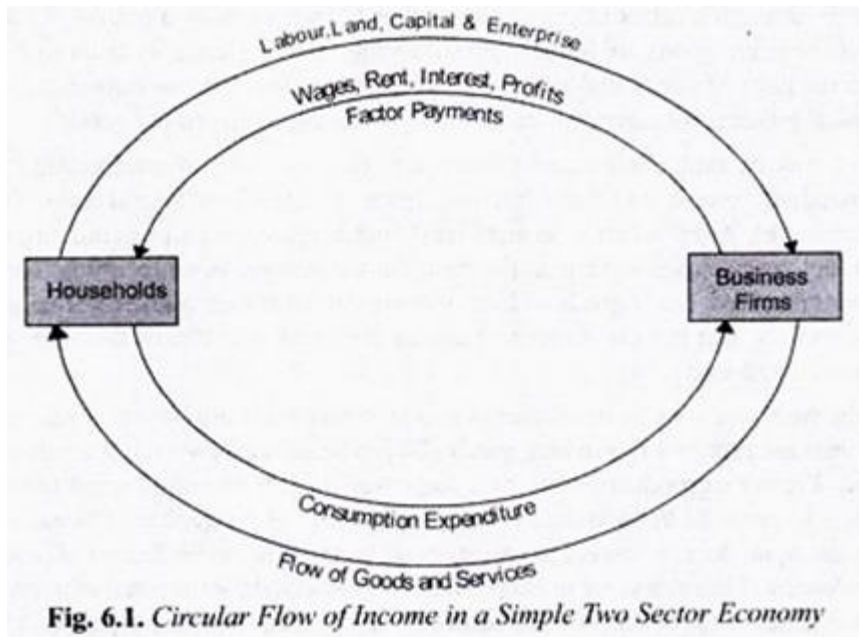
Labour,Land, Capital & Enterprise

Wages, Rent, Interest, Profits
Factor Payments

Households

Business Firms

Consumption Expenditure

Flow of Goods and Services

**Fig. 6.1.** *Circular Flow of Income in a Simple Two Sector Economy*